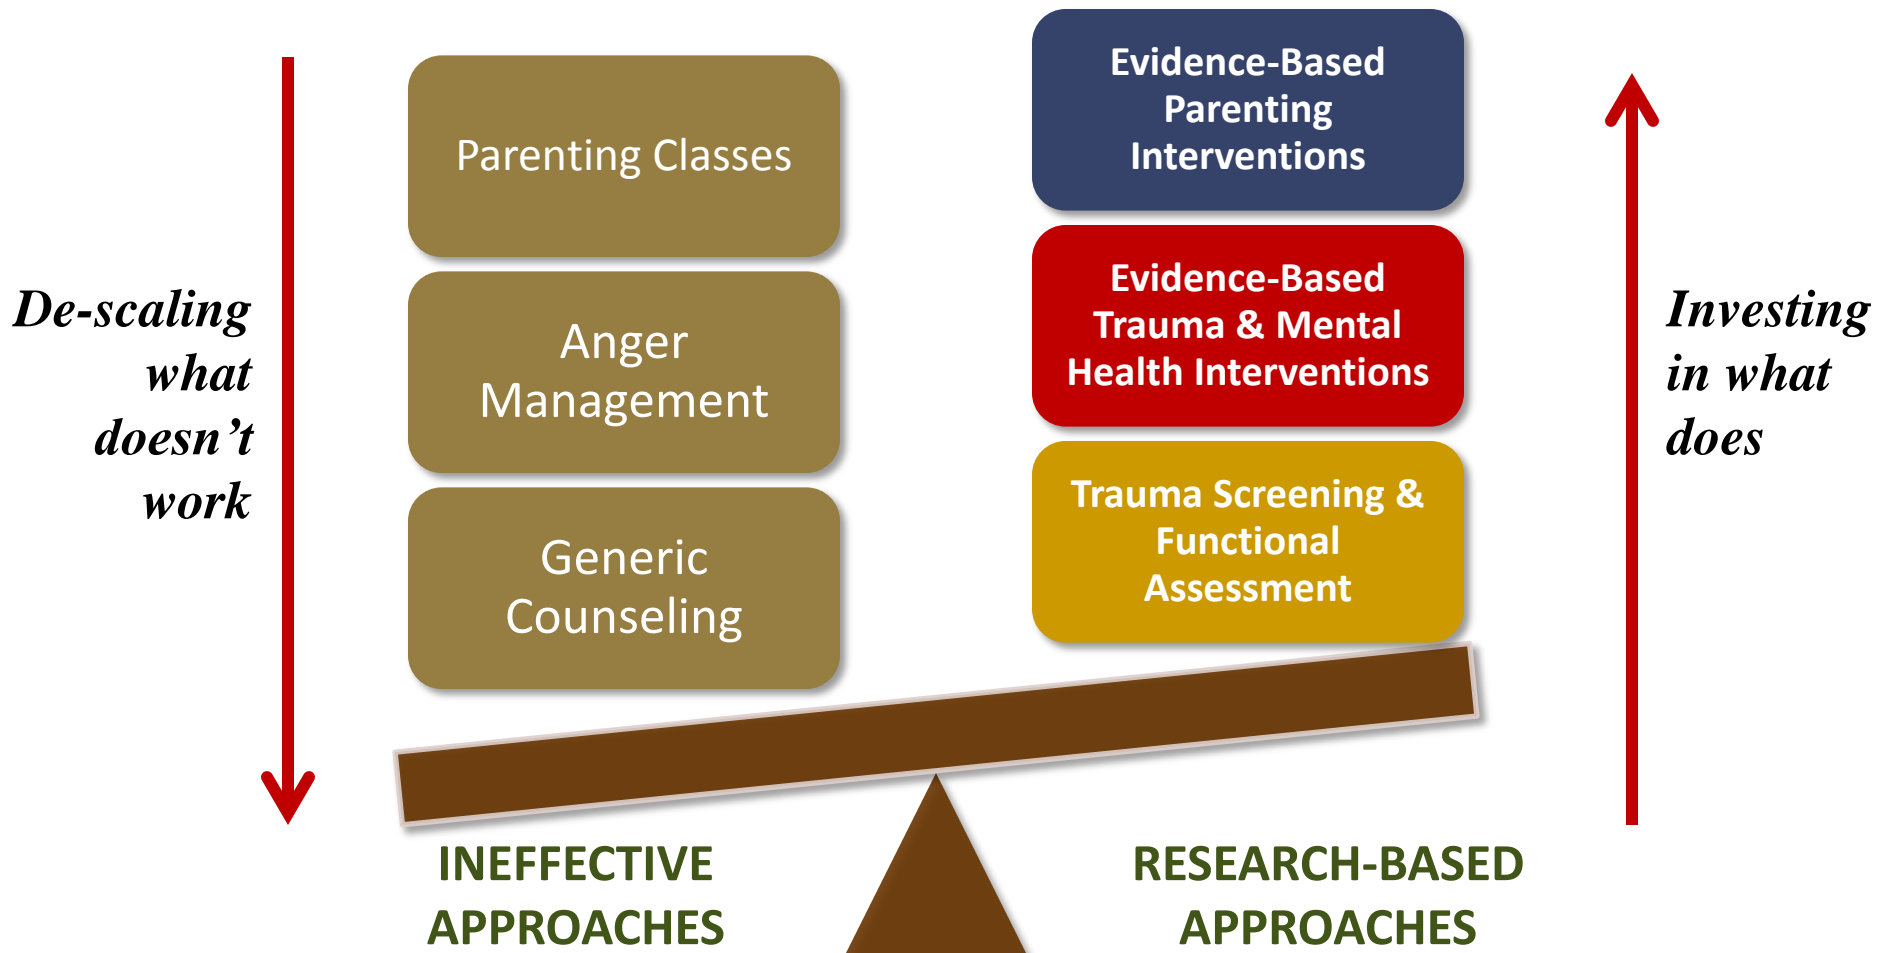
De-scaling what doesn’t work

Parenting Classes

Anger Management

Generic Counseling

Evidence-Based Parenting Interventions

Evidence-Based Trauma & Mental Health Interventions

Trauma Screening & Functional Assessment

Investing in what does

INEFFECTIVE APPROACHES

RESEARCH-BASED APPROACHES